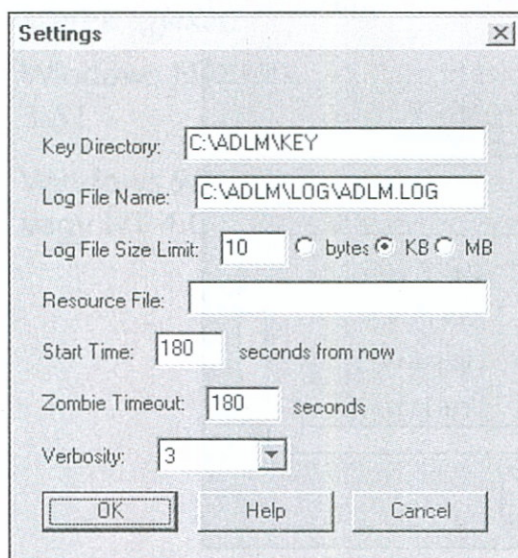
Settings

Key Directory: C:\ADLM\KEY

Log File Name: C:\ADLM\LOG\ADLM.LOG

Log File Size Limit: 10 bytes KB MB

Resource File:

Start Time: 180 seconds from now

Zombie Timeout: 180 seconds

Verbosity: 3

OK Help Cancel